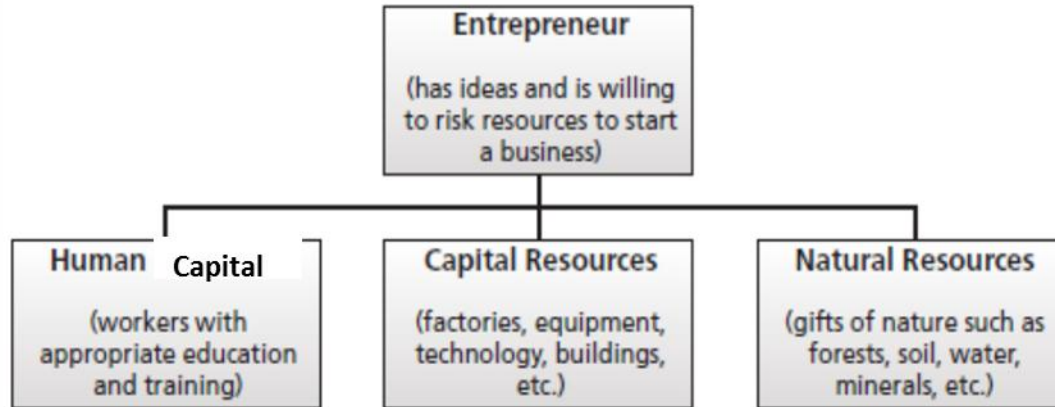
Entrepreneur

(has ideas and is willing to risk resources to start a business)

Human Capital

(workers with appropriate education and training)

Capital Resources

(factories, equipment, technology, buildings, etc.)

Natural Resources

(gifts of nature such as forests, soil, water, minerals, etc.)